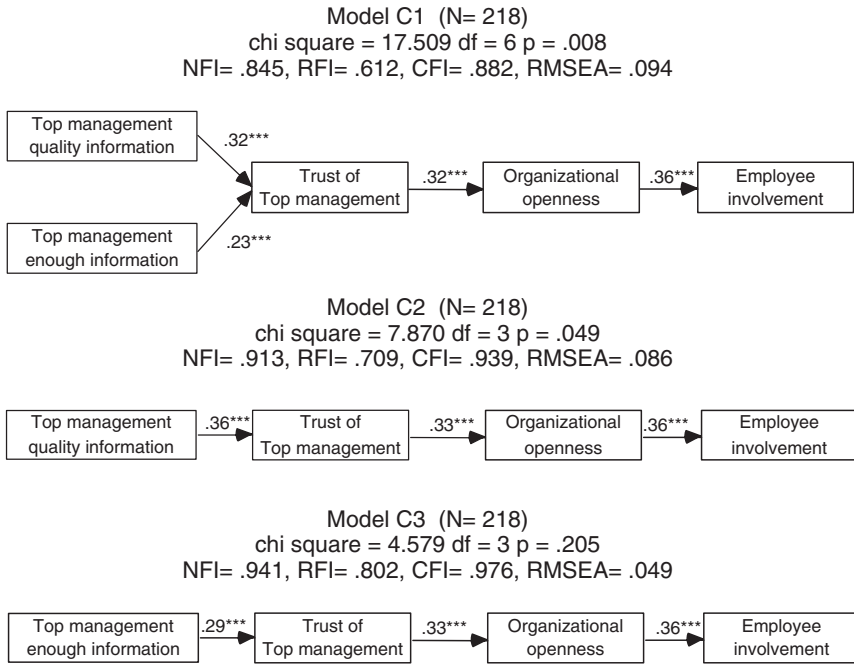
Model C1 (N= 218)
chi square = 17.509 df = 6 p = .008
NFI= .845, RFI= .612, CFI= .882, RMSEA= .094

Top management quality information

.32***

Top management enough information

.23***

Trust of Top management

.32***

Organizational openness

.36***

Employee involvement

Model C2 (N= 218)
chi square = 7.870 df = 3 p = .049
NFI= .913, RFI= .709, CFI= .939, RMSEA= .086

Top management quality information

.36***

Trust of Top management

.33***

Organizational openness

.36***

Employee involvement

Model C3 (N= 218)
chi square = 4.579 df = 3 p = .205
NFI= .941, RFI= .802, CFI= .976, RMSEA= .049

Top management enough information

.29***

Trust of Top management

.33***

Organizational openness

.36***

Employee involvement